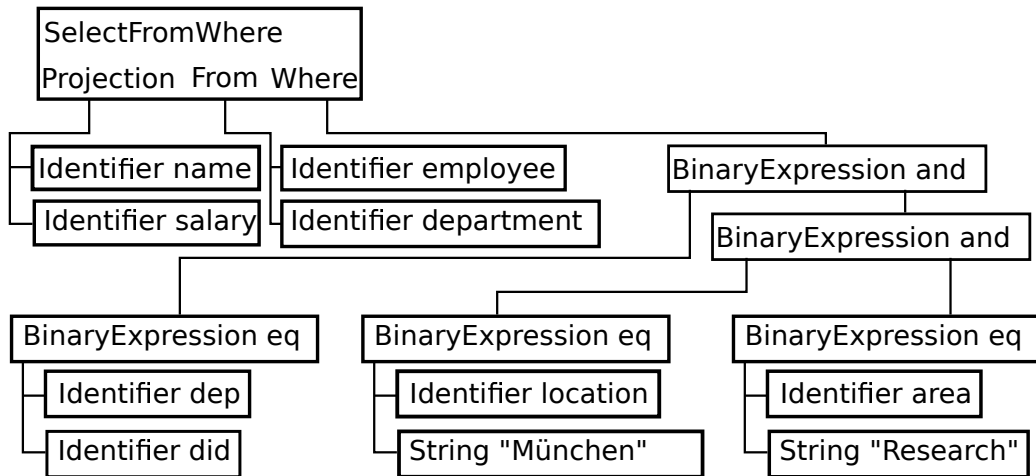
SelectFromWhere
Projection From Where

Identifier name
Identifier salary

Identifier employee
Identifier department

BinaryExpression and

BinaryExpression and

BinaryExpression eq
Identifier dep
Identifier did

BinaryExpression eq
Identifier location
String "München"

BinaryExpression eq
Identifier area
String "Research"